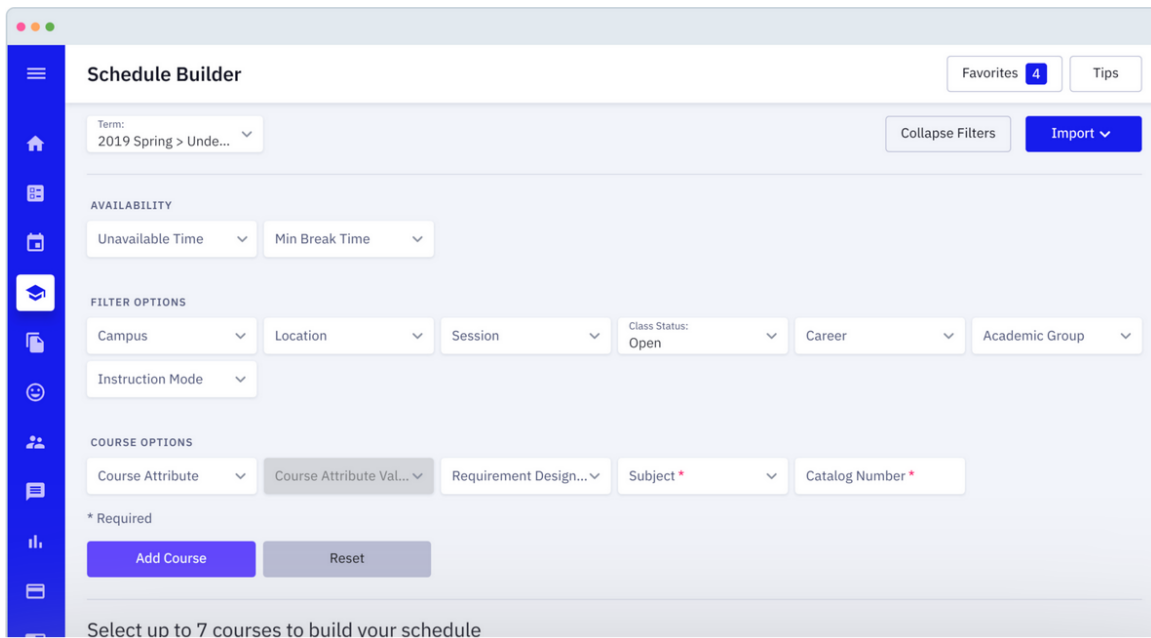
Schedule Builder

Favorites 4

Tips

Term:
2019 Spring > Unde...

Collapse Filters

Import

AVAILABILITY

Unavailable Time

Min Break Time

FILTER OPTIONS

Campus

Location

Session

Class Status:
Open

Career

Academic Group

Instruction Mode

COURSE OPTIONS

Course Attribute

Course Attribute Val...

Requirement Design...

Subject *

Catalog Number *

* Required

Add Course

Reset

Select up to 7 courses to build your schedule